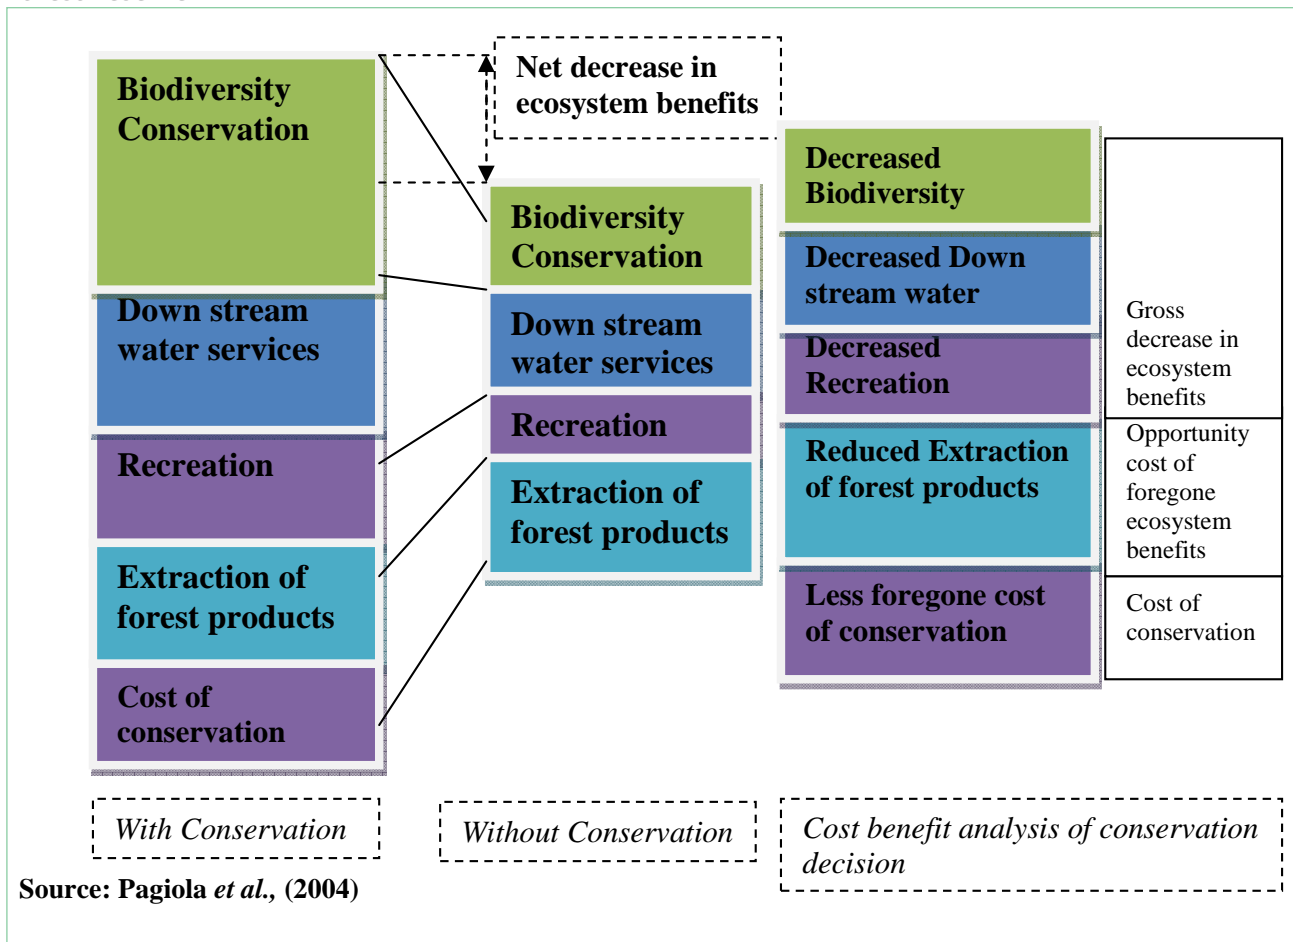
Biodiversity Conservation

Down stream water services

Recreation

Extraction of forest products

Cost of conservation

Net decrease in ecosystem benefits

Biodiversity Conservation

Down stream water services

Recreation

Extraction of forest products

Decreased Biodiversity

Decreased Down stream water

Decreased Recreation

Reduced Extraction of forest products

Less foregone cost of conservation

Gross decrease in ecosystem benefits

Opportunity cost of foregone ecosystem benefits

Cost of conservation

With Conservation

Without Conservation

Cost benefit analysis of conservation decision

Source: Pagiola et al., (2004)